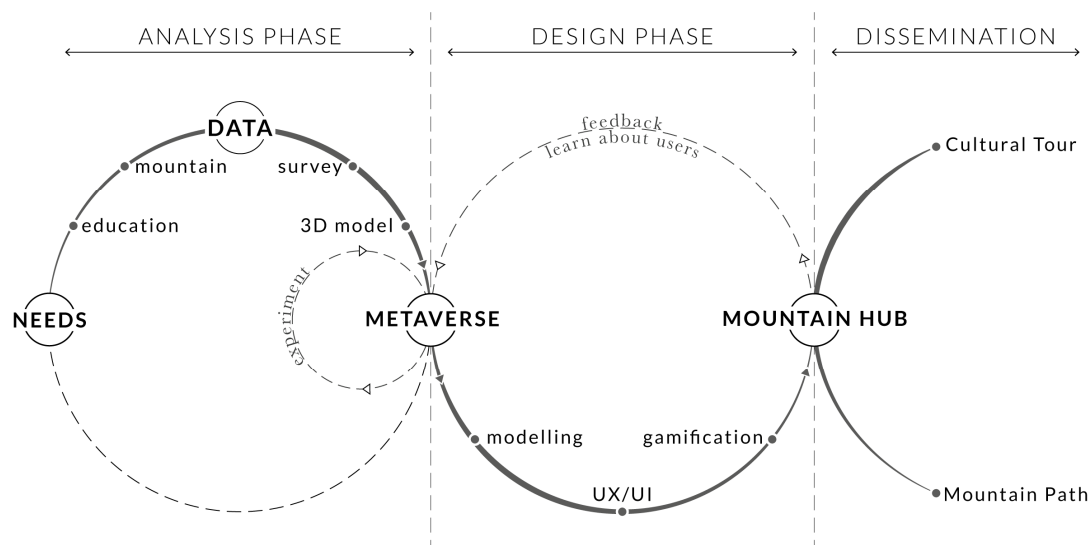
ANALYSIS PHASE

DESIGN PHASE

DISSEMINATION

DATA

mountain

survey

education

3D model

feedback

learn about users

Cultural Tour

experiment

NEEDS

METAVERSE

MOUNTAIN HUB

modelling

gamification

UX/UI

Mountain Path